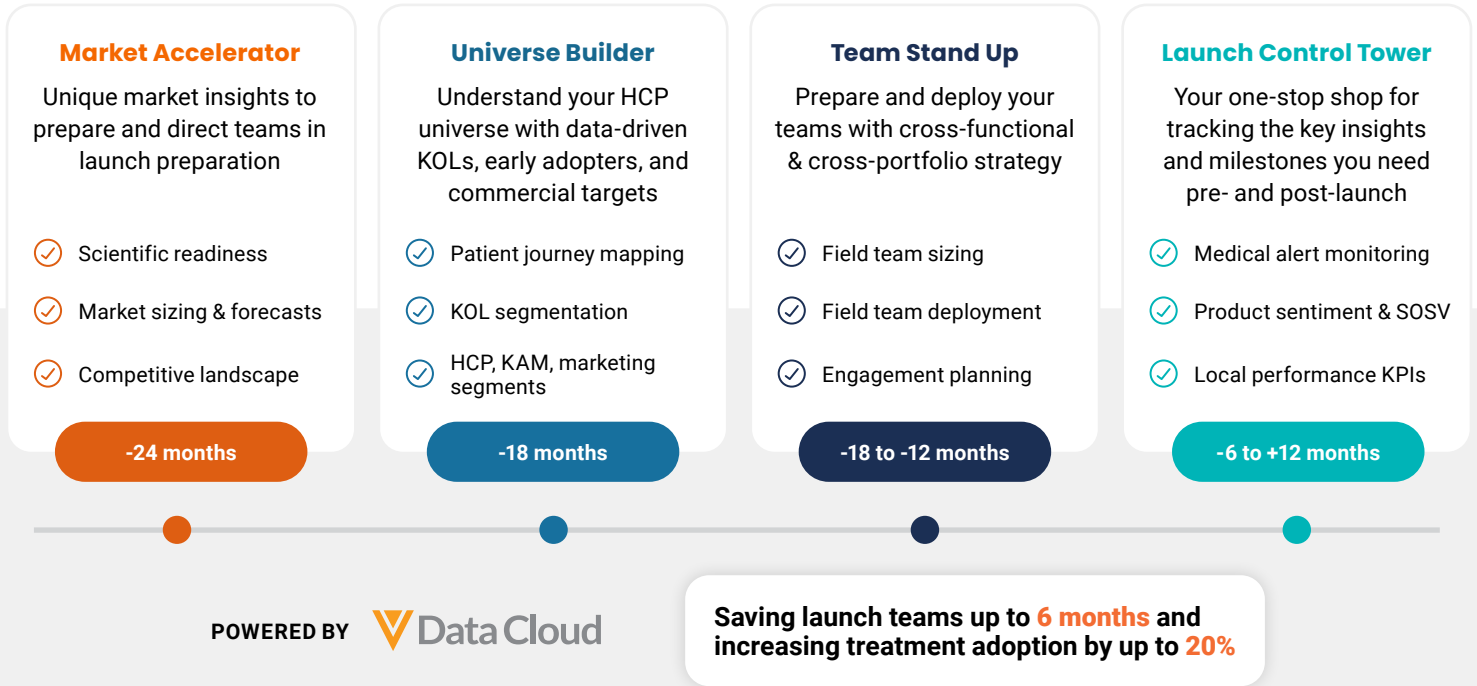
Market Accelerator

Unique market insights to prepare and direct teams in launch preparation

Scientific readiness

Market sizing & forecasts

Competitive landscape

-24 months

Universe Builder

Understand your HCP universe with data-driven KOLs, early adopters, and commercial targets

Patient journey mapping

KOL segmentation

HCP, KAM, marketing segments

-18 months

Team Stand Up

Prepare and deploy your teams with cross-functional & cross-portfolio strategy

Field team sizing

Field team deployment

Engagement planning

-18 to -12 months

Launch Control Tower

Your one-stop shop for tracking the key insights and milestones you need pre- and post-launch

Medical alert monitoring

Product sentiment & SOSV

Local performance KPIs

-6 to +12 months

POWERED BY Data Cloud

Saving launch teams up to 6 months and increasing treatment adoption by up to 20%